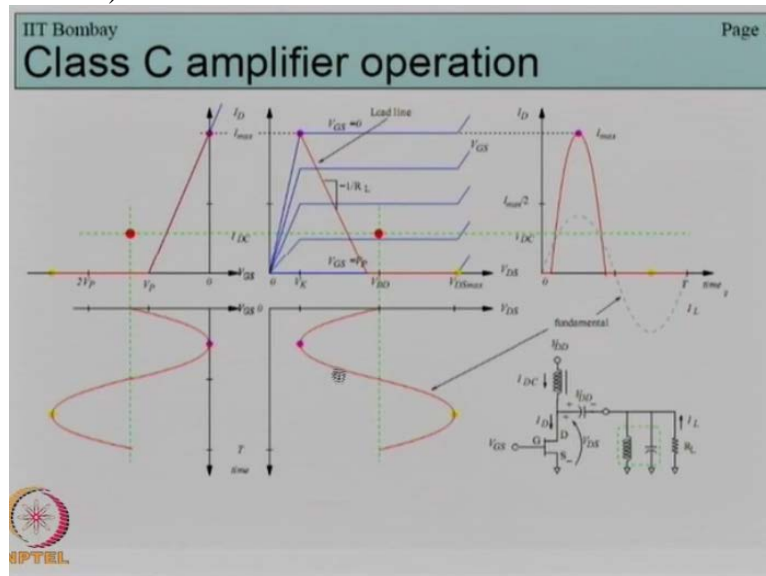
IIT Bombay

Page

Class C amplifier operation

$I_D$

$I_{max}$

$I_{DC}$

$V_{GS}$

$2V_P$

$V_P$

0

Load line

$V_{GS}=0$

$V_{GS}$

$-1/R_L$

$V_{GS}=V_P$

$V_{DS}$

0

$V_K$

$V_{DD}$

$V_{DSmax}$

$I_D$

$I_{max}$

$I_{max}/2$

$I_{DC}$

0

$T$

time

$t$

$I_L$

fundamental

$V_{GS}$ 0

$V_{DS}$

$T$

time

$V_{DD}$

$I_{DC}$

$V_{DD}$

$I_D$

D

$V_{DS}$

$V_{GS}$

G

S

$I_L$

$R_L$

NPTEL